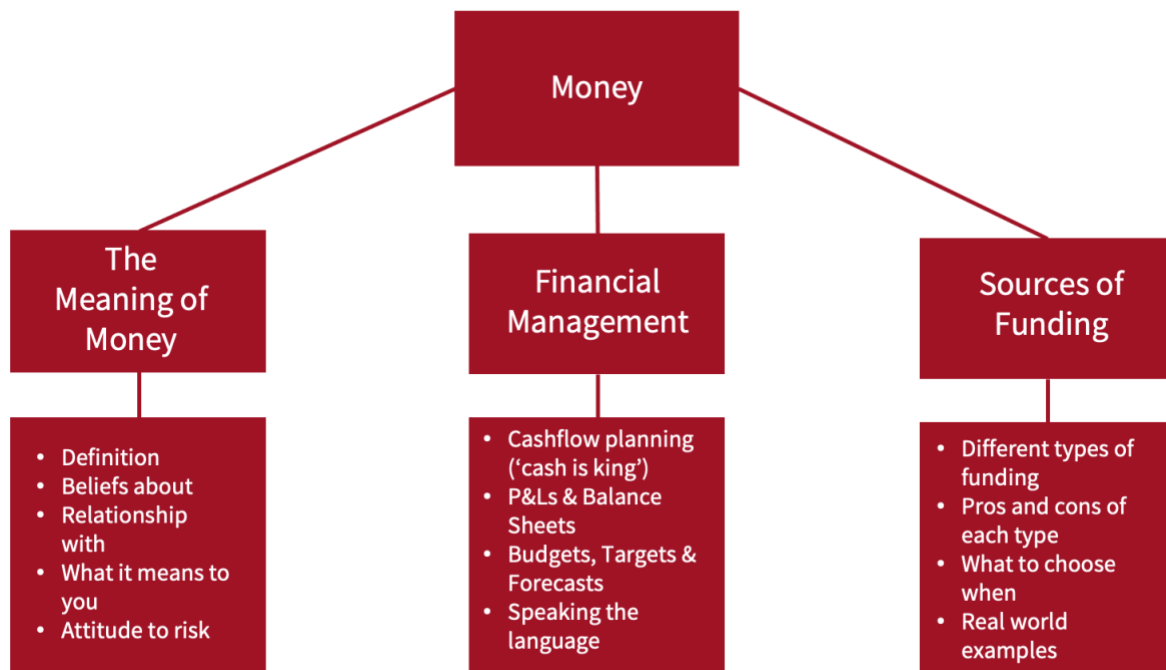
Money

The Meaning of Money

- Definition
- Beliefs about
- Relationship with
- What it means to you
- Attitude to risk

Financial Management

- Cashflow planning (‘cash is king’)
- P&Ls & Balance Sheets
- Budgets, Targets & Forecasts
- Speaking the language

Sources of Funding

- Different types of funding
- Pros and cons of each type
- What to choose when
- Real world examples